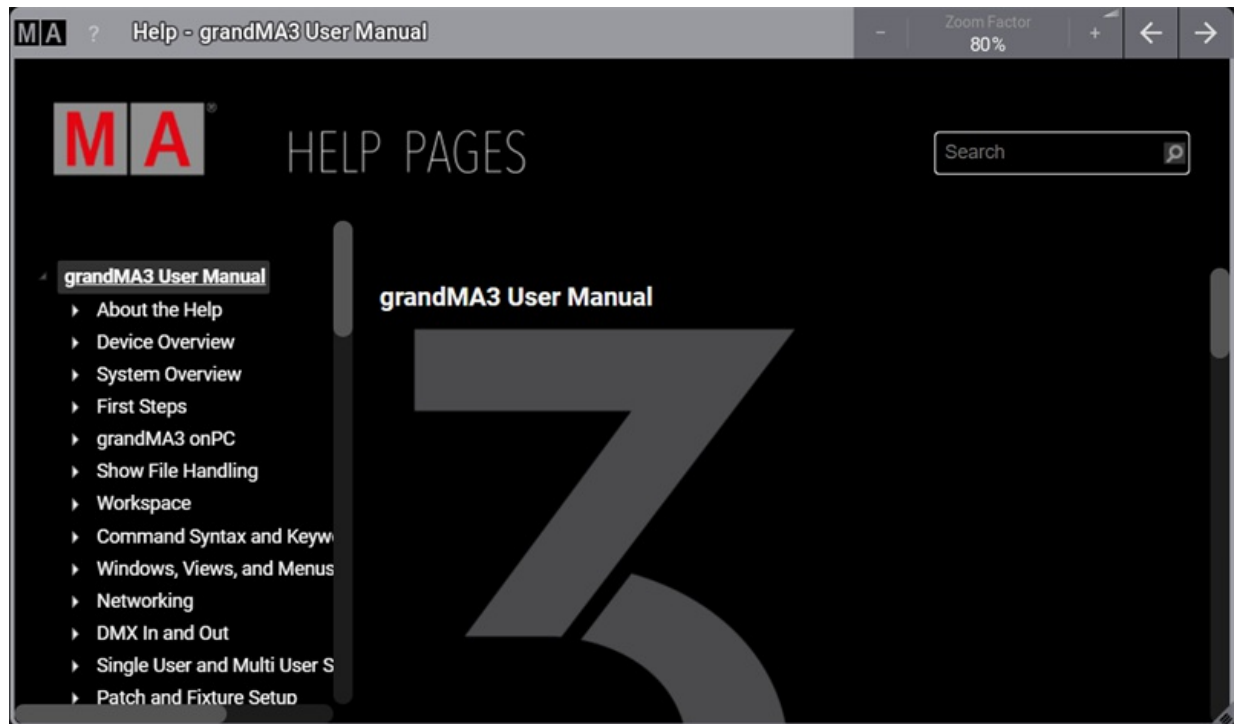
MA ? Help - grandMA3 User Manual

- Zoom Factor 80% + ← →

MA HELP PAGES

Search

grandMA3 User Manual
About the Help
Device Overview
System Overview
First Steps
grandMA3 onPC
Show File Handling
Workspace
Command Syntax and Keyw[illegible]
Windows, Views, and Menus
Networking
DMX In and Out
Single User and Multi User S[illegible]
Patch and Fixture Setup

grandMA3 User Manual